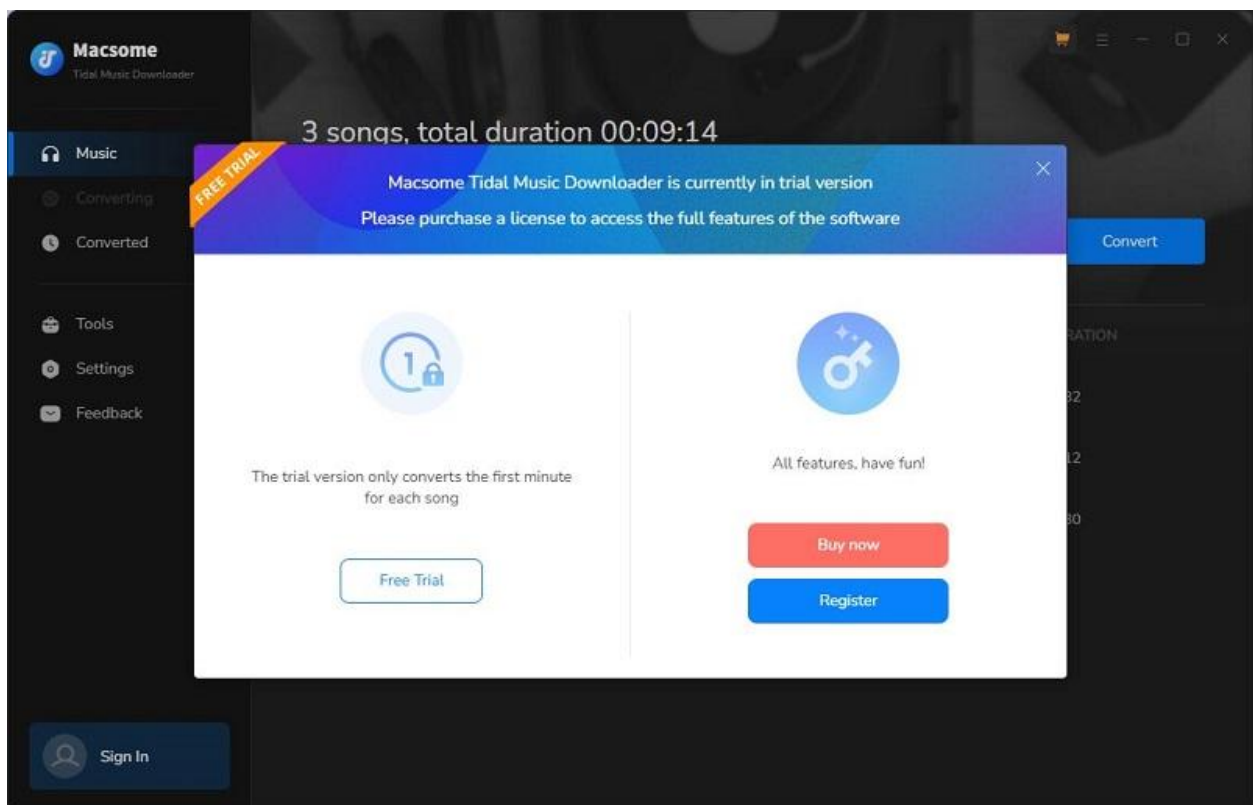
Macsome
Tidal Music Downloader

Music
Converting
Converted

Tools
Settings
Feedback

Sign In

3 songs, total duration 00:09:14

Convert

RATION
32
12
30

FREE TRIAL

Macsome Tidal Music Downloader is currently in trial version
Please purchase a license to access the full features of the software

The trial version only converts the first minute for each song

Free Trial

All features, have fun!

Buy now

Register